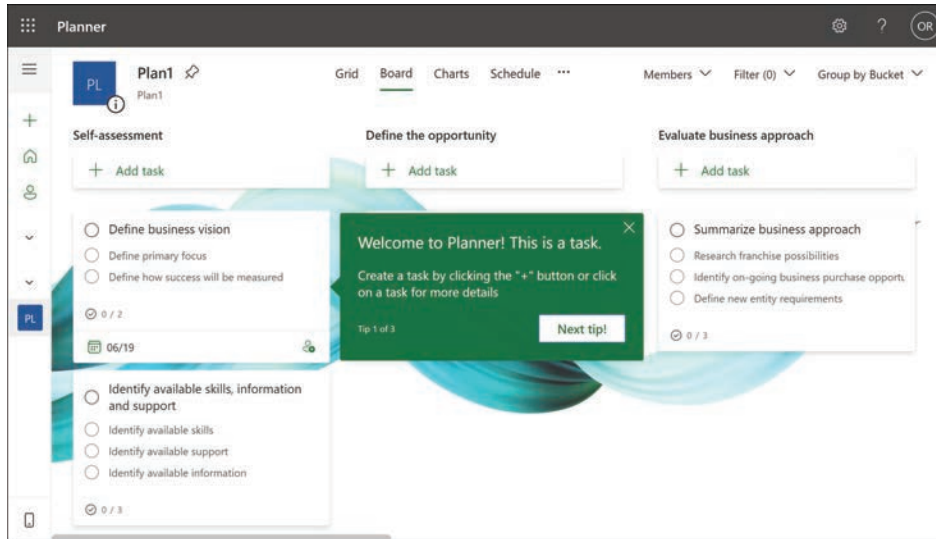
Planner

OR

PL

Plan1

Plan1

Grid Board Charts Schedule ···

Members Filter (0) Group by Bucket

PL

Self-assessment

+ Add task

Define business vision

Define primary focus

Define how success will be measured

0 / 2

06/19

Identify available skills, information and support

Identify available skills

Identify available support

Identify available information

0 / 3

Define the opportunity

+ Add task

Welcome to Planner! This is a task.

Create a task by clicking the "+" button or click on a task for more details

Tip 1 of 3

Next tip!

Evaluate business approach

+ Add task

Summarize business approach

Research franchise possibilities

Identify on-going business purchase opportu

Define new entity requirements

0 / 3